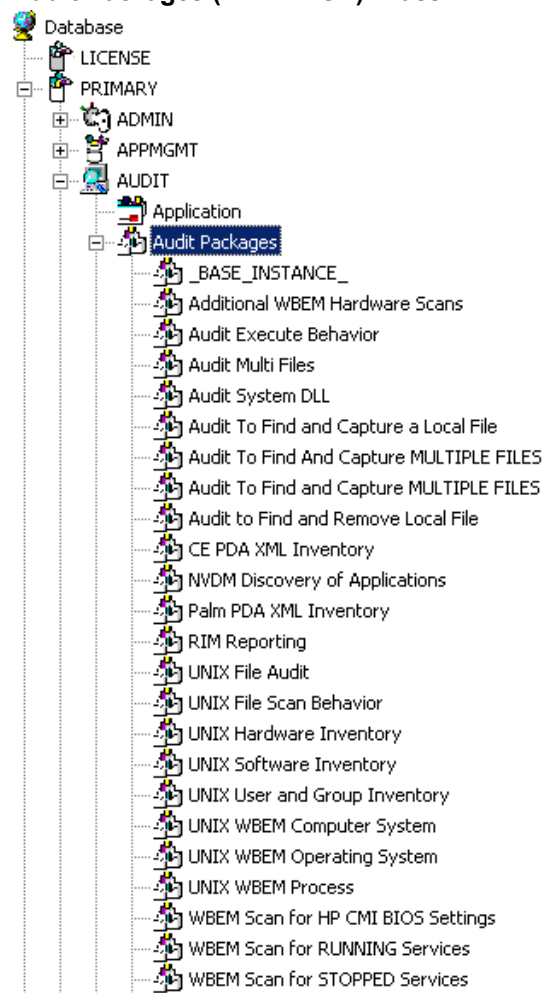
Database
LICENSE
PRIMARY
ADMIN
APPMGMT
AUDIT
Application
Audit Packages
_BASE_INSTANCE_
Additional WBEM Hardware Scans
Audit Execute Behavior
Audit Multi Files
Audit System DLL
Audit To Find and Capture a Local File
Audit To Find And Capture MULTIPLE FILES
Audit To Find and Capture MULTIPLE FILES
Audit to Find and Remove Local File
CE PDA XML Inventory
NVDM Discovery of Applications
Palm PDA XML Inventory
RIM Reporting
UNIX File Audit
UNIX File Scan Behavior
UNIX Hardware Inventory
UNIX Software Inventory
UNIX User and Group Inventory
UNIX WBEM Computer System
UNIX WBEM Operating System
UNIX WBEM Process
WBEM Scan for HP CMI BIOS Settings
WBEM Scan for RUNNING Services
WBEM Scan for STOPPED Services